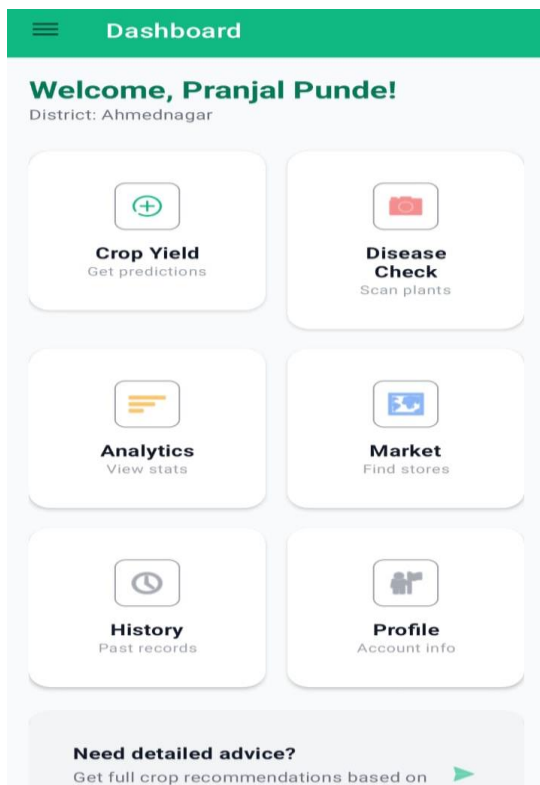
Dashboard

Welcome, Pranjal Punde!
District: Ahmednagar

Crop Yield
Get predictions

Disease Check
Scan plants

Analytics
View stats

Market
Find stores

History
Past records

Profile
Account info

Need detailed advice?
Get full crop recommendations based on